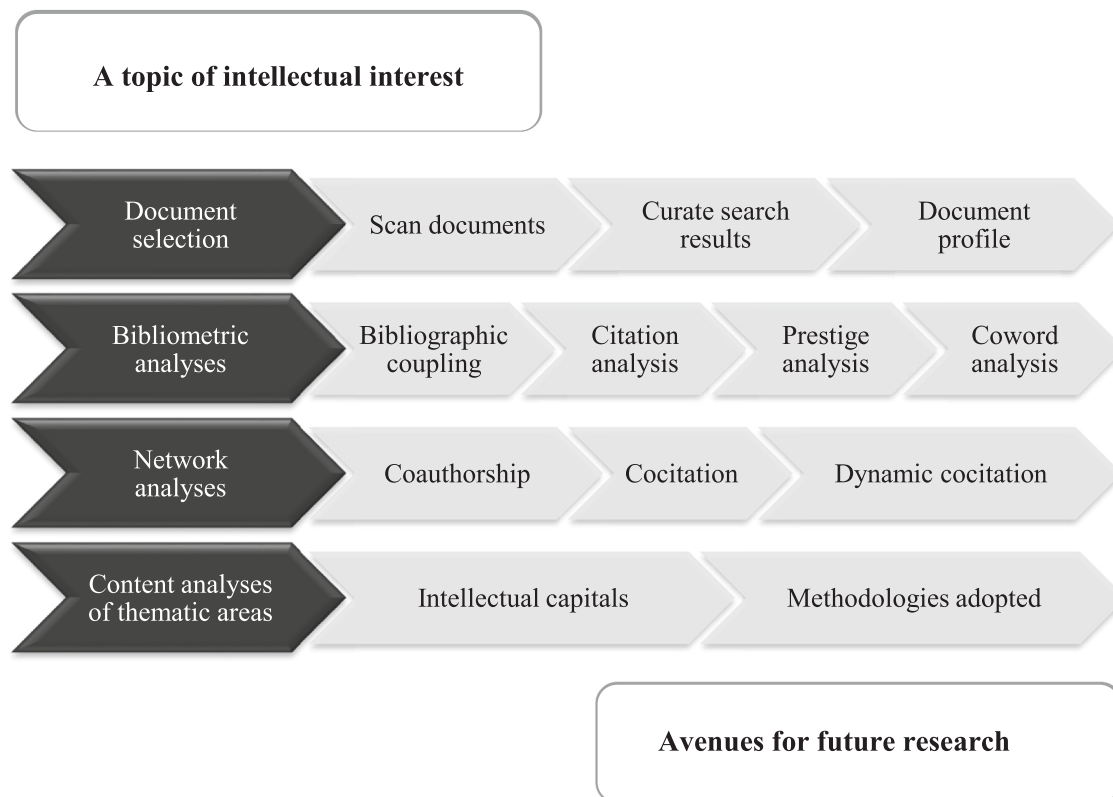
A topic of intellectual interest

Document selection
Scan documents
Curate search results
Document profile

Bibliometric analyses
Bibliographic coupling
Citation analysis
Prestige analysis
Coword analysis

Network analyses
Coauthorship
Cocitation
Dynamic cocitation

Content analyses of thematic areas
Intellectual capitals
Methodologies adopted

Avenues for future research